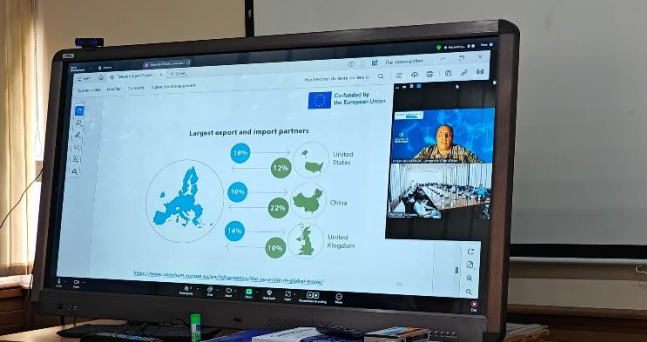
Co-funded by the European Union

Largest export and import partners

18%

12%

United States

10%

22%

China

14%

10%

United Kingdom

https://www.consilium.europa.eu/en/infographics/the-eu-in-the-global-trade/